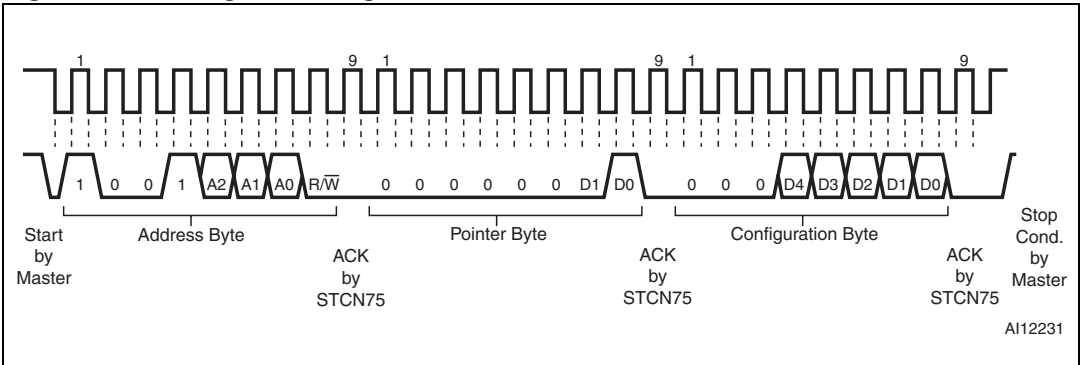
1 9 1 9 1 9

1 0 0 1 A2 A1 A0 R/$\overline{W}$ 0 0 0 0 0 0 D1 D0 0 0 0 D4 D3 D2 D1 D0

Start by Master

Address Byte

ACK by STCN75

Pointer Byte

ACK by STCN75

Configuration Byte

ACK by STCN75

Stop Cond. by Master

AI12231